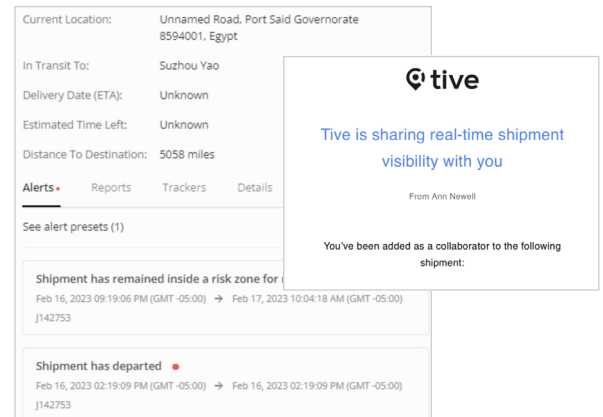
Current Location: Unnamed Road, Port Said Governorate 8594001, Egypt

In Transit To: Suzhou Yao

Delivery Date (ETA): Unknown

Estimated Time Left: Unknown

Distance To Destination: 5058 miles

Alerts • Reports Trackers Details

See alert presets (1)

Shipment has remained inside a risk zone for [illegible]

Feb 16, 2023 09:19:06 PM (GMT -05:00) → Feb 17, 2023 10:04:18 AM (GMT -05:00)

J142753

Shipment has departed •

Feb 16, 2023 02:19:09 PM (GMT -05:00) → Feb 16, 2023 02:19:09 PM (GMT -05:00)

J142753

tive

Tive is sharing real-time shipment visibility with you

From Ann Newell

You've been added as a collaborator to the following shipment: